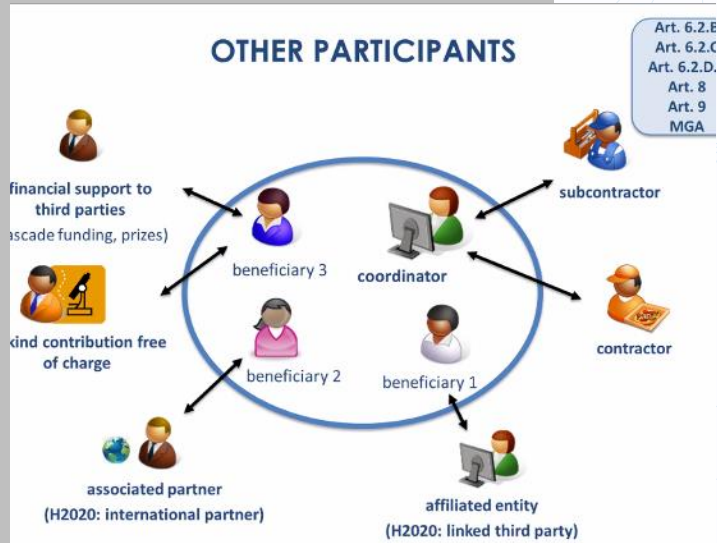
OTHER PARTICIPANTS

Art. 6.2.B
Art. 6.2.C
Art. 6.2.D.
Art. 8
Art. 9
MGA

financial support to third parties
ascade funding, prizes)

subcontractor

beneficiary 3

coordinator

kind contribution free of charge

contractor

beneficiary 2

beneficiary 1

associated partner
(H2020: international partner)

affiliated entity
(H2020: linked third party)